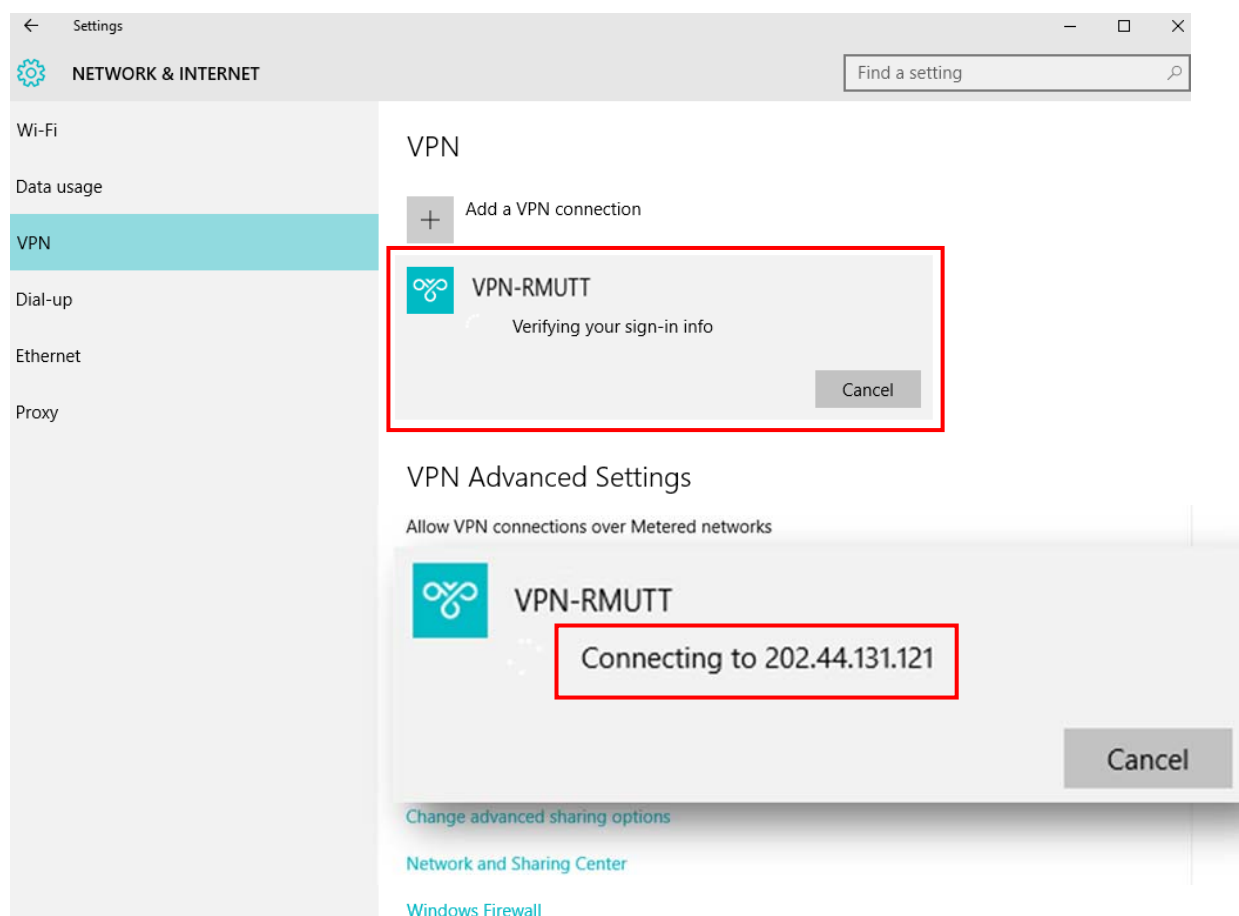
Settings

NETWORK & INTERNET

Find a setting

Wi-Fi

Data usage

VPN

Dial-up

Ethernet

Proxy

VPN

Add a VPN connection

VPN-RMUTT

Verifying your sign-in info

Cancel

VPN Advanced Settings

Allow VPN connections over Metered networks

VPN-RMUTT

Connecting to 202.44.131.121

Cancel

Change advanced sharing options

Network and Sharing Center

Windows Firewall